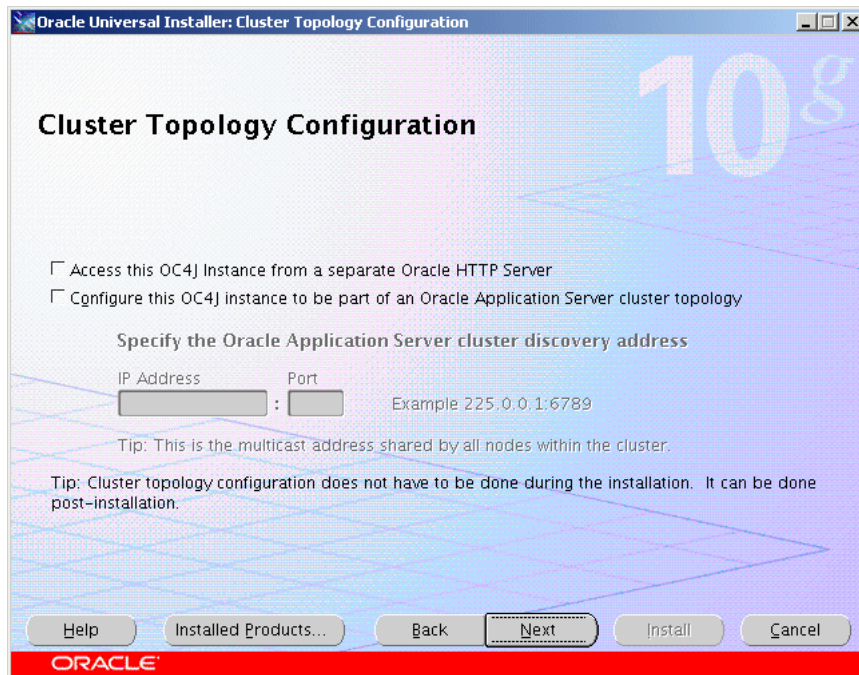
Oracle Universal Installer: Cluster Topology Configuration

10g

Cluster Topology Configuration

Access this OC4J Instance from a separate Oracle HTTP Server

Configure this OC4J instance to be part of an Oracle Application Server cluster topology

Specify the Oracle Application Server cluster discovery address

IP Address : Port

Example 225.0.0.1:6789

Tip: This is the multicast address shared by all nodes within the cluster.

Tip: Cluster topology configuration does not have to be done during the installation. It can be done post-installation.

Help Installed Products... Back Next Install Cancel

ORACLE